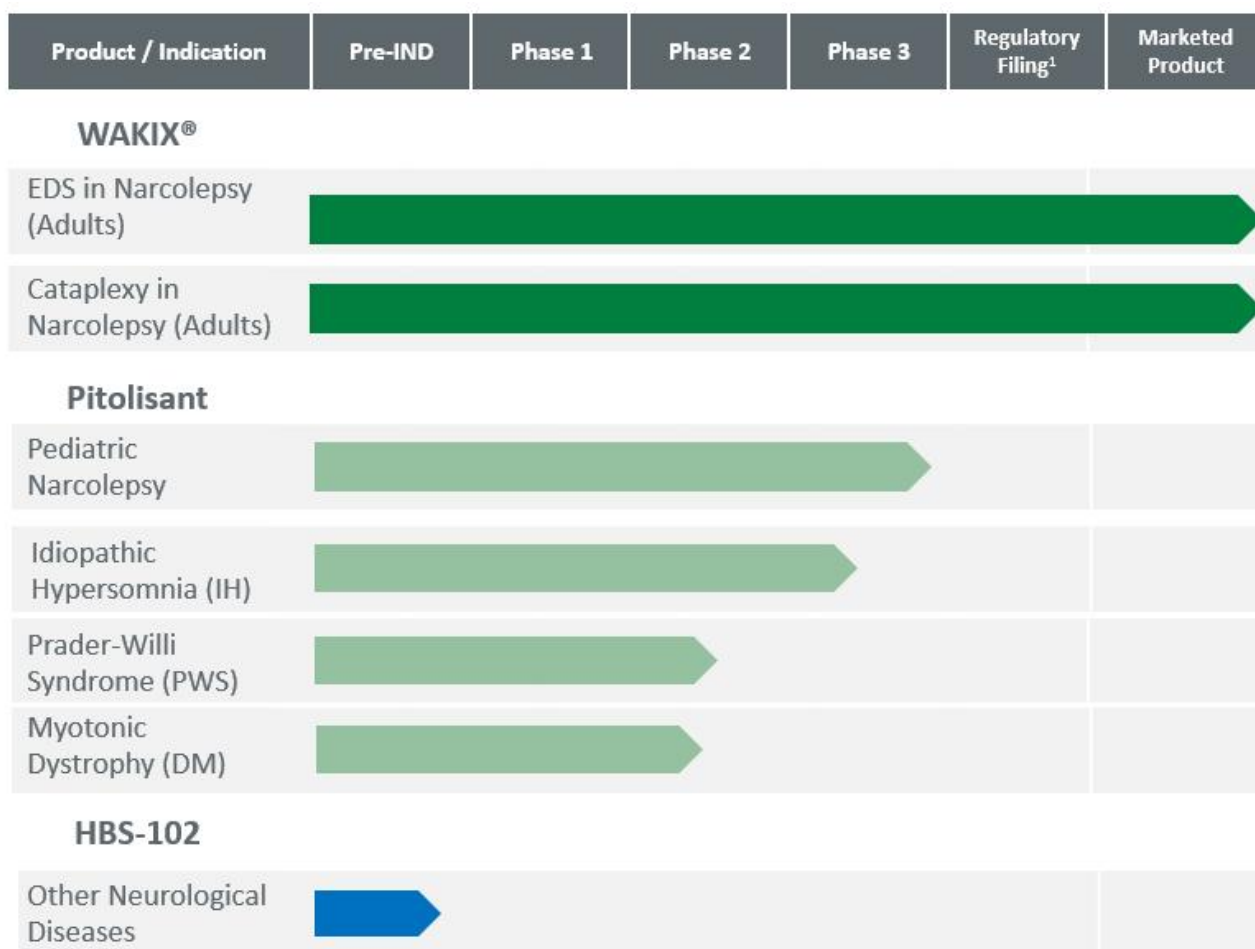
| Product / Indication | Pre-IND | Phase 1 | Phase 2 | Phase 3 | Regulatory Filing$^1$ | Marketed Product |
|---|---|---|---|---|---|---|
| **WAKIX®** | | | | | | |
| EDS in Narcolepsy (Adults) | | | | | | |
| Cataplexy in Narcolepsy (Adults) | | | | | | |
| **Pitolisant** | | | | | | |
| Pediatric Narcolepsy | | | | | | |
| Idiopathic Hypersomnia (IH) | | | | | | |
| Prader-Willi Syndrome (PWS) | | | | | | |
| Myotonic Dystrophy (DM) | | | | | | |
| **HBS-102** | | | | | | |
| Other Neurological Diseases | | | | | | |